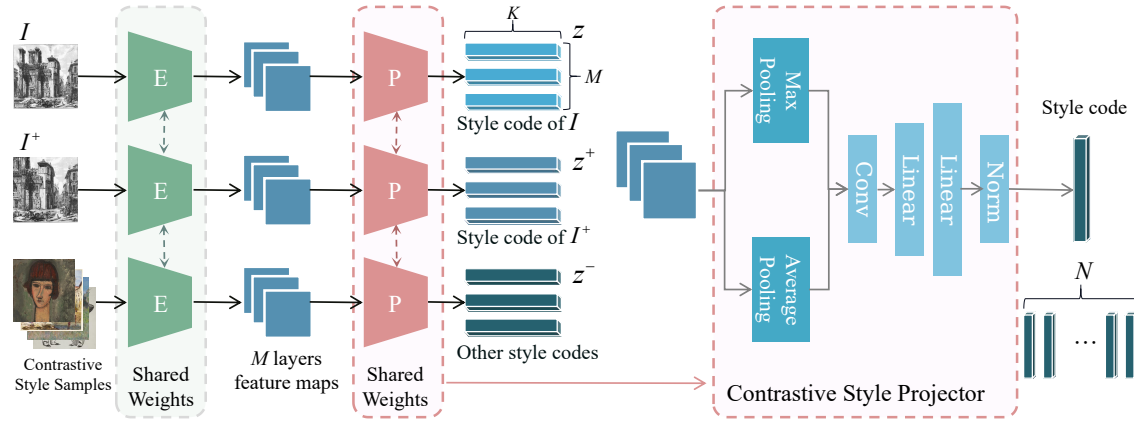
$I$

$I^+$

Contrastive Style Samples

E

E

E

Shared Weights

$M$ layers feature maps

P

P

P

Shared Weights

$K$

$z$

$M$

Style code of $I$

$z^+$

Style code of $I^+$

$z^-$

Other style codes

Max Pooling

Average Pooling

Conv

Linear

Linear

Norm

Style code

$N$

...

Contrastive Style Projector